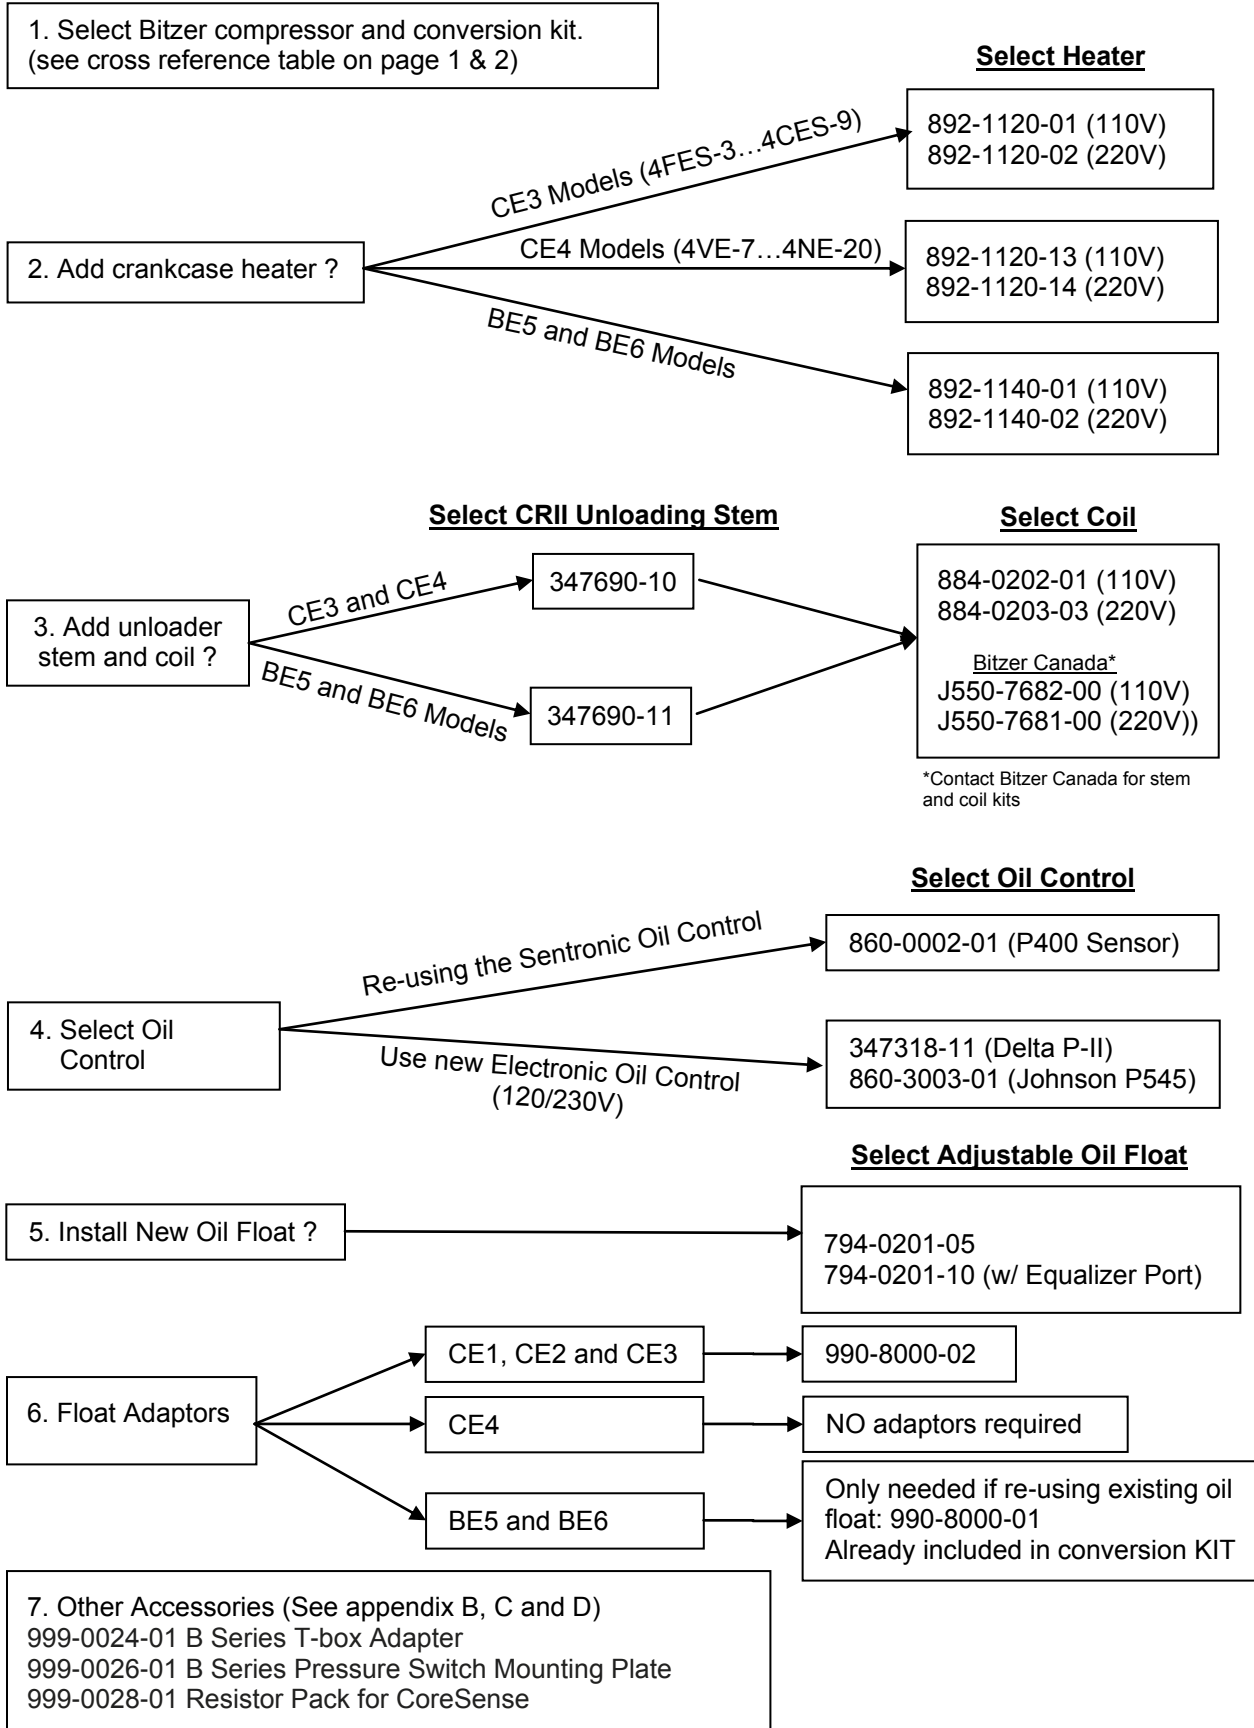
1. Select Bitzer compressor and conversion kit.
(see cross reference table on page 1 & 2)

Select Heater

2. Add crankcase heater ?

CE3 Models (4FES-3…4CES-9)

892-1120-01 (110V)
892-1120-02 (220V)

CE4 Models (4VE-7…4NE-20)

892-1120-13 (110V)
892-1120-14 (220V)

BE5 and BE6 Models

892-1140-01 (110V)
892-1140-02 (220V)

Select CRII Unloading Stem

Select Coil

3. Add unloader stem and coil ?

CE3 and CE4

347690-10

BE5 and BE6 Models

347690-11

884-0202-01 (110V)
884-0203-03 (220V)

Bitzer Canada*
J550-7682-00 (110V)
J550-7681-00 (220V))

*Contact Bitzer Canada for stem and coil kits

Select Oil Control

4. Select Oil Control

Re-using the Sentronic Oil Control

860-0002-01 (P400 Sensor)

Use new Electronic Oil Control (120/230V)

347318-11 (Delta P-II)
860-3003-01 (Johnson P545)

Select Adjustable Oil Float

5. Install New Oil Float ?

794-0201-05
794-0201-10 (w/ Equalizer Port)

6. Float Adaptors

CE1, CE2 and CE3

990-8000-02

CE4

NO adaptors required

BE5 and BE6

Only needed if re-using existing oil float: 990-8000-01
Already included in conversion KIT

7. Other Accessories (See appendix B, C and D)
999-0024-01 B Series T-box Adapter
999-0026-01 B Series Pressure Switch Mounting Plate
999-0028-01 Resistor Pack for CoreSense